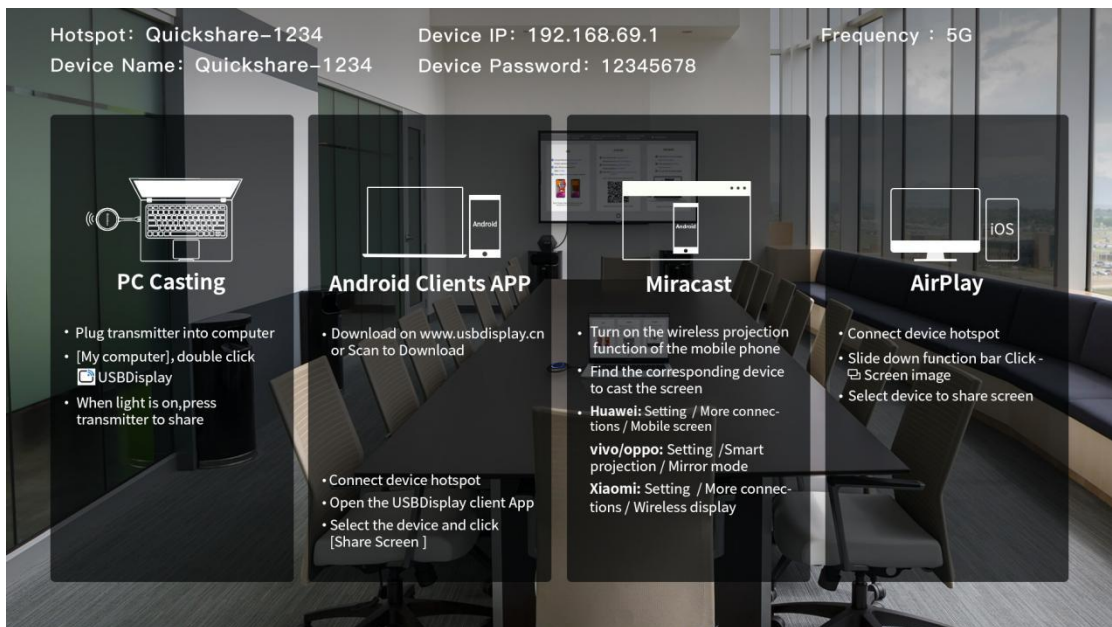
Hotspot: Quickshare-1234
Device Name: Quickshare-1234
Device IP: 192.168.69.1
Device Password: 12345678
Frequency : 5G

PC Casting

• Plug transmitter into computer
• [My computer], double click USBDisplay
• When light is on,press transmitter to share

Android

Android Clients APP

• Download on www.usbdisplay.cn or Scan to Download

• Connect device hotspot
• Open the USBDisplay client App
• Select the device and click [Share Screen ]

Android

Miracast

• Turn on the wireless projection function of the mobile phone
• Find the corresponding device to cast the screen
• Huawei: Setting / More connections / Mobile screen
vivo/oppo: Setting /Smart projection / Mirror mode
Xiaomi: Setting / More connections / Wireless display

iOS

AirPlay

• Connect device hotspot
• Slide down function bar Click - Screen image
• Select device to share screen